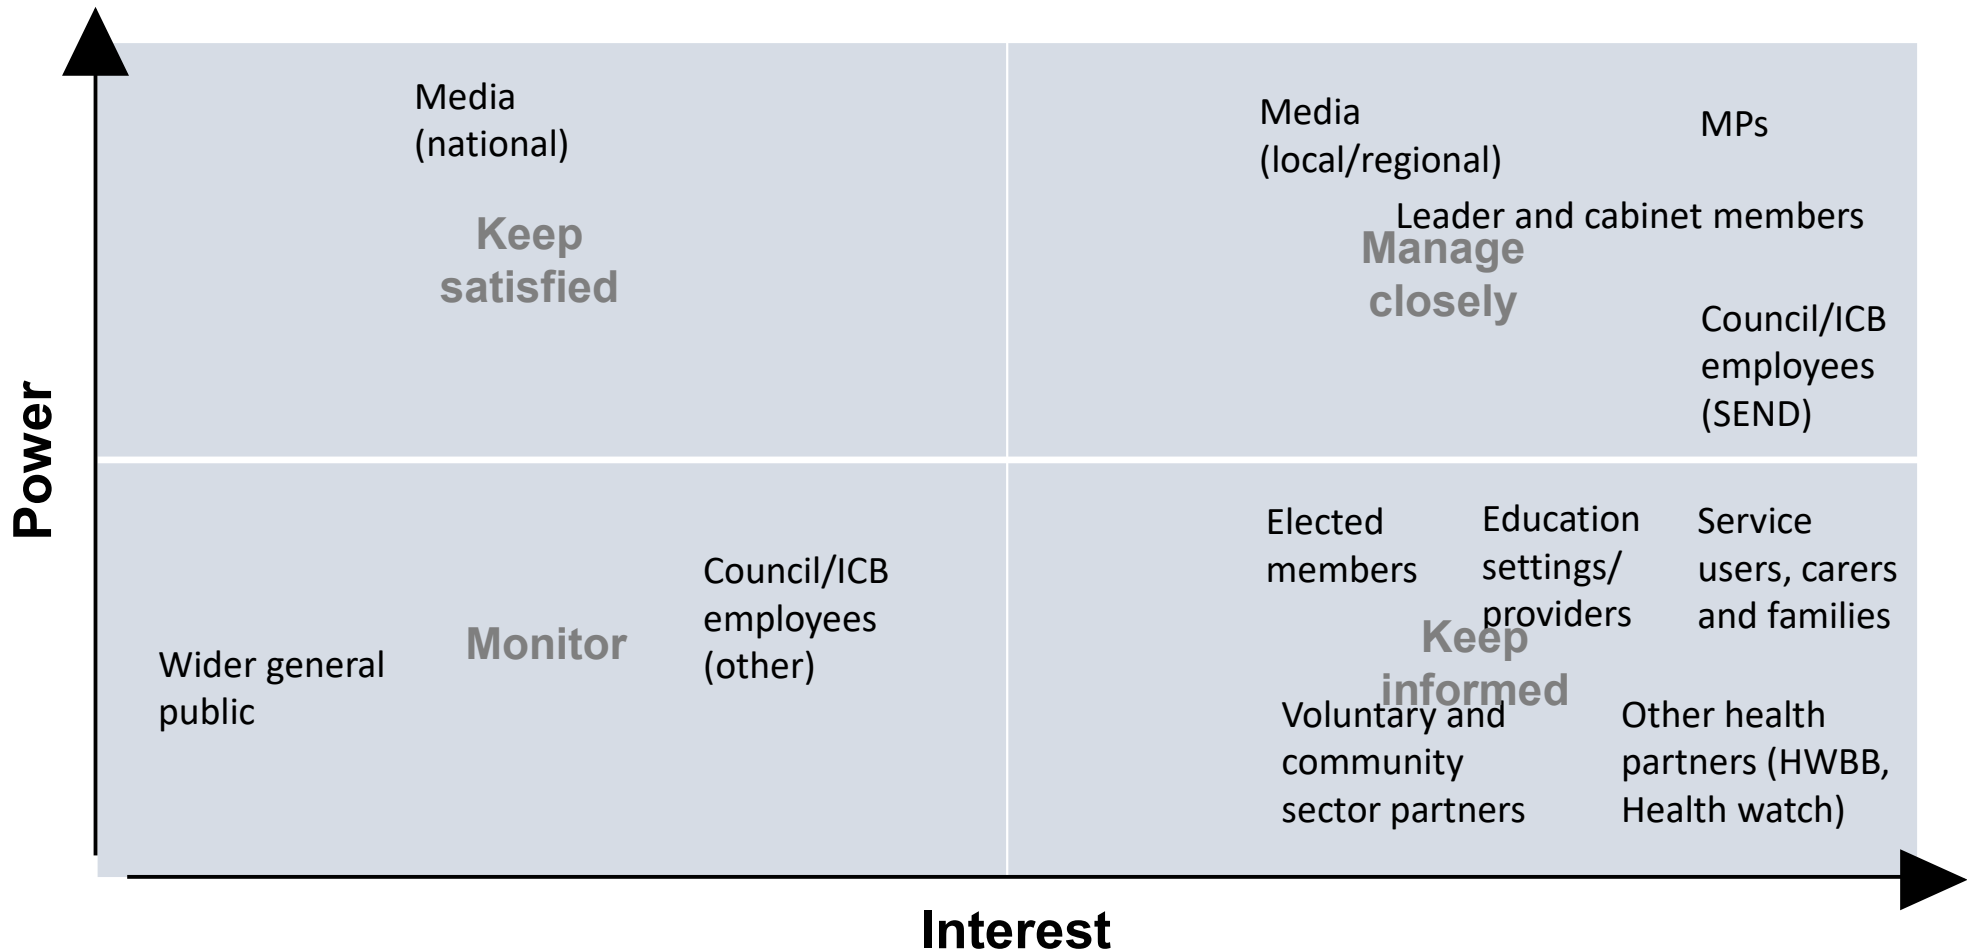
Power

Media (national)

Keep satisfied

Media (local/regional)

MPs

Leader and cabinet members

Manage closely

Council/ICB employees (SEND)

Wider general public

Monitor

Council/ICB employees (other)

Elected members

Education settings/ providers

Service users, carers and families

Keep informed

Voluntary and community sector partners

Other health partners (HWBB, Health watch)

Interest